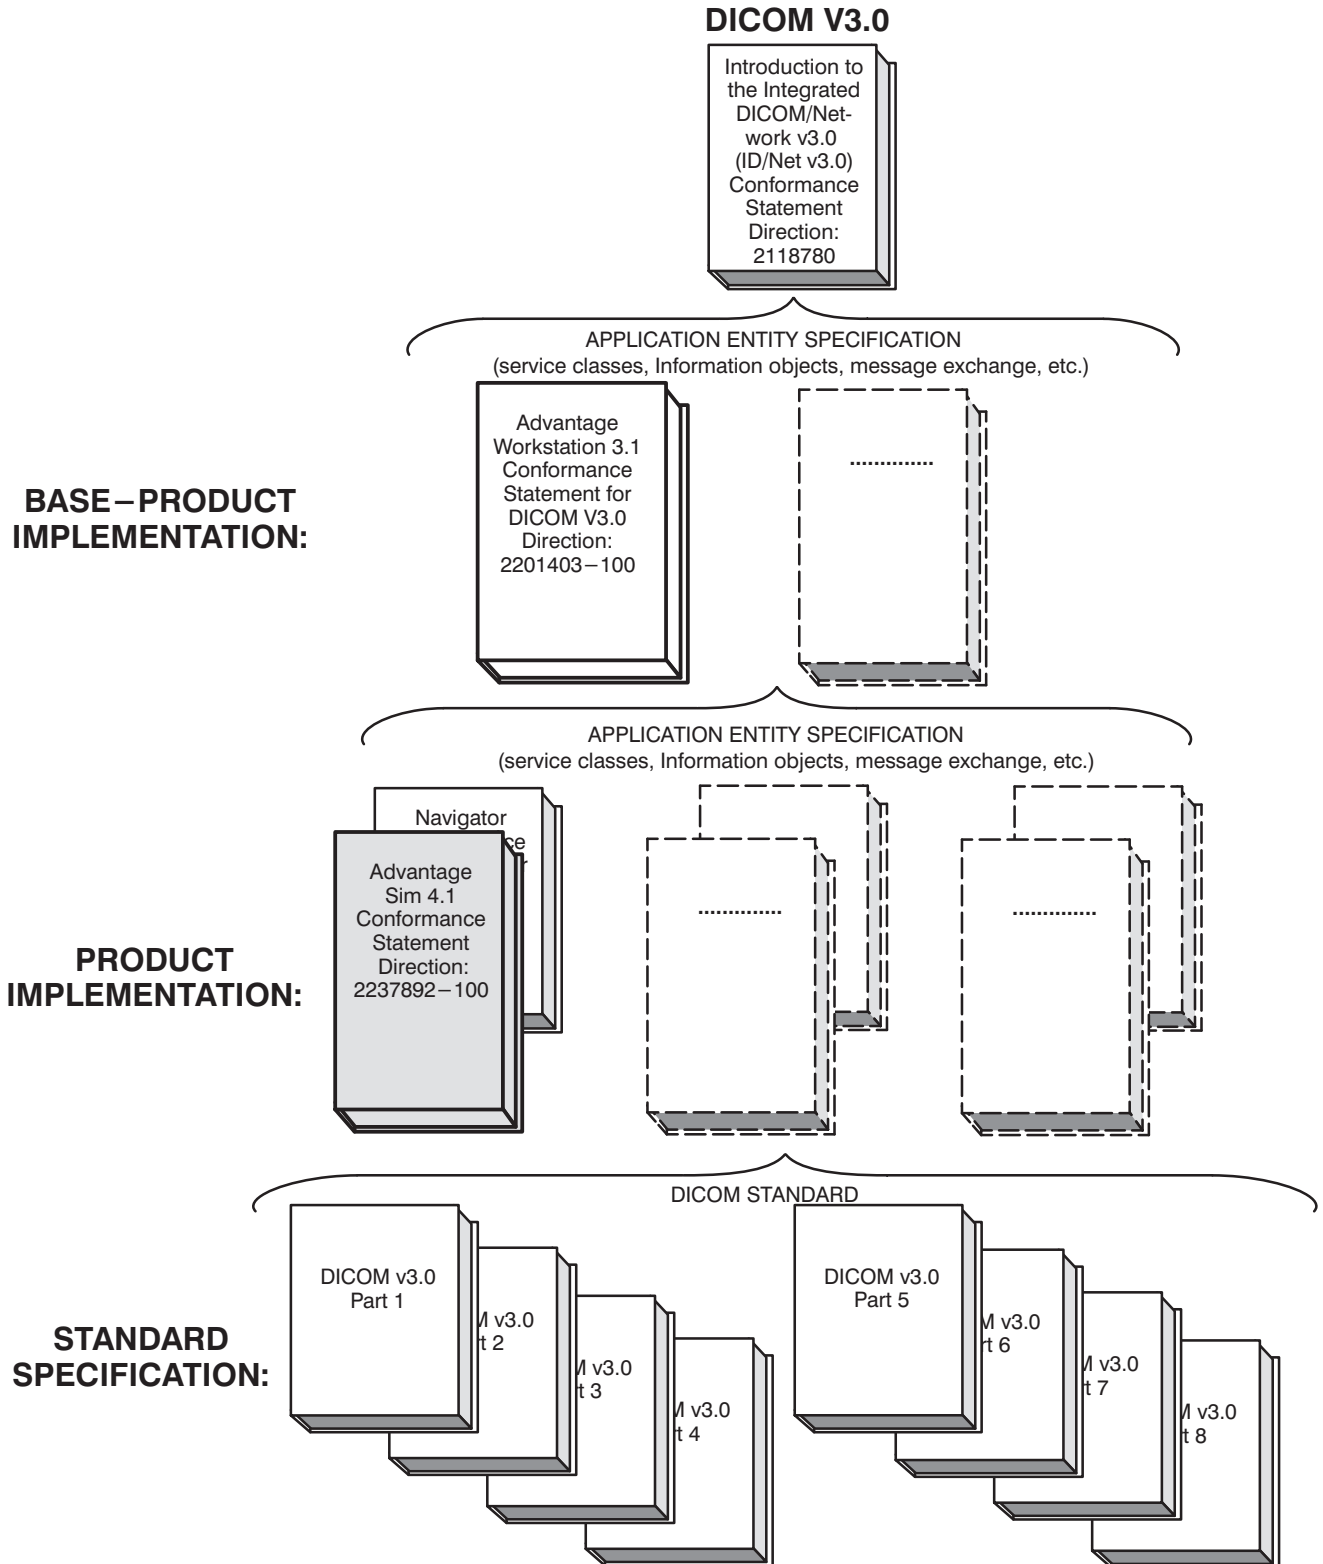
DICOM V3.0

Introduction to the Integrated DICOM/Network v3.0 (ID/Net v3.0) Conformance Statement Direction: 2118780

APPLICATION ENTITY SPECIFICATION
(service classes, Information objects, message exchange, etc.)

BASE–PRODUCT IMPLEMENTATION:

Advantage Workstation 3.1 Conformance Statement for DICOM V3.0 Direction: 2201403–100

.............

APPLICATION ENTITY SPECIFICATION
(service classes, Information objects, message exchange, etc.)

PRODUCT IMPLEMENTATION:

Navigator
ce

Advantage Sim 4.1 Conformance Statement Direction: 2237892–100

.............

.............

DICOM STANDARD

STANDARD SPECIFICATION:

DICOM v3.0 Part 1

M v3.0
t 2

M v3.0
t 3

M v3.0
t 4

DICOM v3.0 Part 5

M v3.0
t 6

M v3.0
t 7

M v3.0
t 8